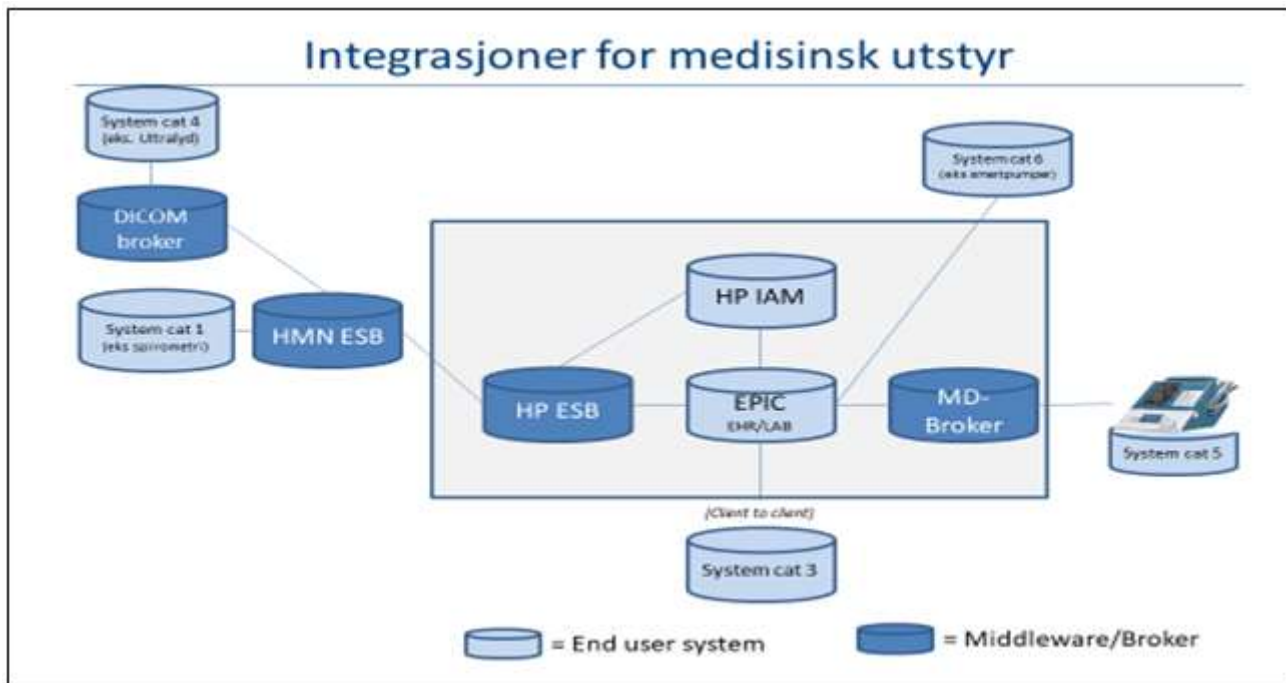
Integrasjoner for medisinsk utstyr

System cat 4
(eks. Ultralyd)

DICOM broker

System cat 1
(eks spirometri)

HMN ESB

System cat 6
(eks smertpumper)

HP IAM

HP ESB

EPIC
EHR/LAB

MD-Broker

System cat 5

(Client to client)

System cat 3

= End user system

= Middleware/Broker